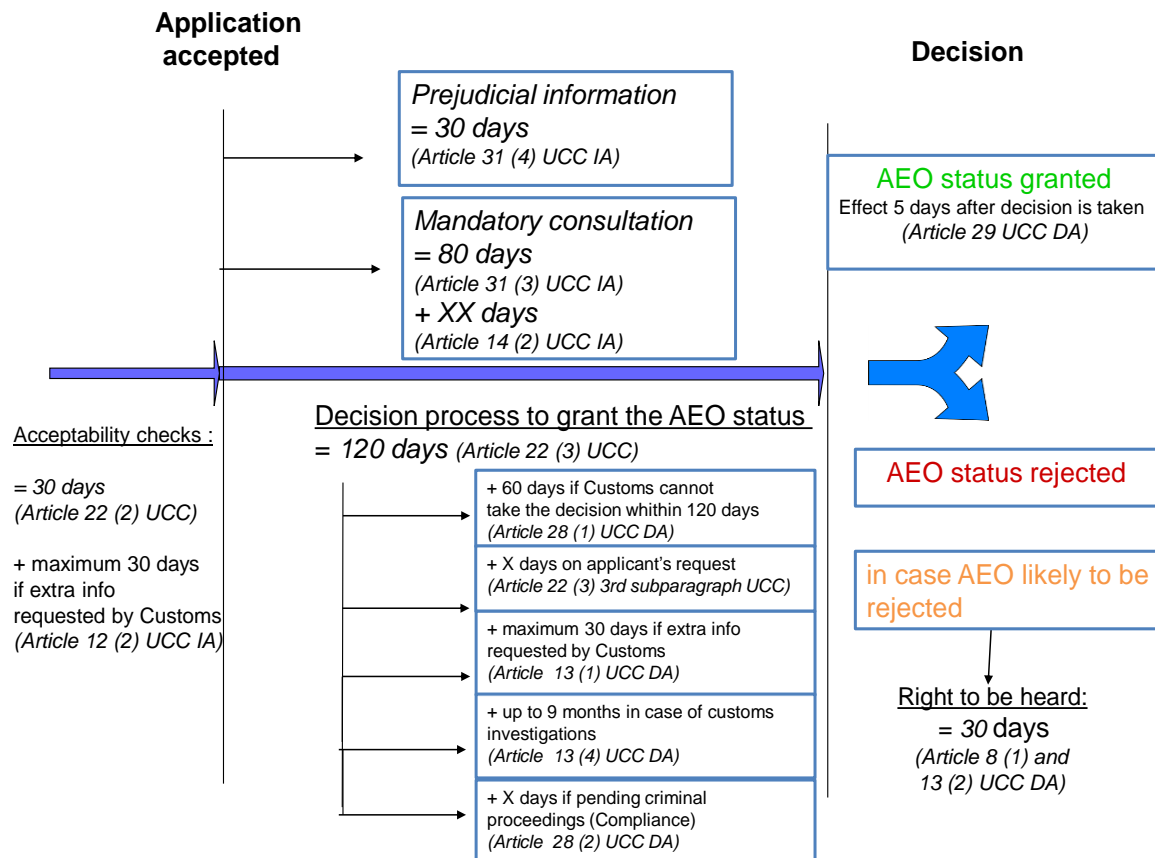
Application accepted

Decision

Prejudicial information
= 30 days
(Article 31 (4) UCC IA)

Mandatory consultation
= 80 days
(Article 31 (3) UCC IA)
+ XX days
(Article 14 (2) UCC IA)

AEO status granted
Effect 5 days after decision is taken
(Article 29 UCC DA)

Acceptability checks :

= 30 days
(Article 22 (2) UCC)

+ maximum 30 days if extra info requested by Customs
(Article 12 (2) UCC IA)

Decision process to grant the AEO status
= 120 days (Article 22 (3) UCC)

+ 60 days if Customs cannot take the decision whithin 120 days
(Article 28 (1) UCC DA)

+ X days on applicant's request
(Article 22 (3) 3rd subparagraph UCC)

+ maximum 30 days if extra info requested by Customs
(Article 13 (1) UCC DA)

+ up to 9 months in case of customs investigations
(Article 13 (4) UCC DA)

+ X days if pending criminal proceedings (Compliance)
(Article 28 (2) UCC DA)

AEO status rejected

in case AEO likely to be rejected

Right to be heard:
= 30 days
(Article 8 (1) and 13 (2) UCC DA)